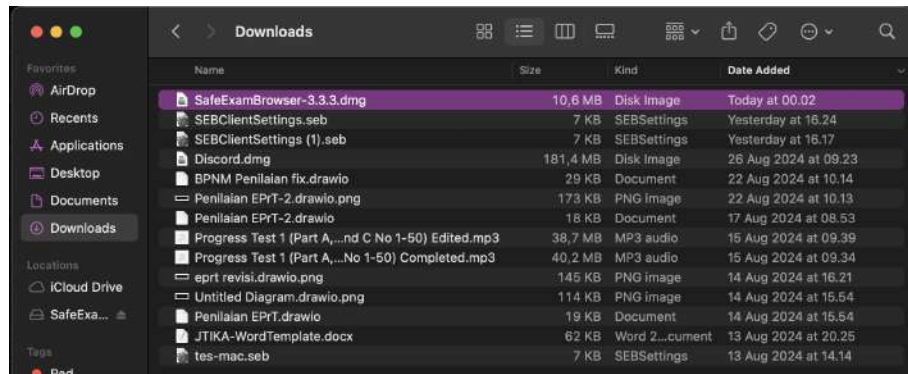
Favorites
AirDrop
Recents
Applications
Desktop
Documents
Downloads
Locations
iCloud Drive
SafeExa...
Tags
Red

Downloads

| Name | Size | Kind | Date Added |
|---|---|---|---|
| SafeExamBrowser-3.3.3.dmg | 10,6 MB | Disk Image | Today at 00.02 |
| SEBClientSettings.seb | 7 KB | SEBSettings | Yesterday at 16.24 |
| SEBClientSettings (1).seb | 7 KB | SEBSettings | Yesterday at 16.17 |
| Discord.dmg | 181,4 MB | Disk Image | 26 Aug 2024 at 09.23 |
| BPNM Penilaian fix.drawio | 29 KB | Document | 22 Aug 2024 at 10.14 |
| Penilaian EPrT-2.drawio.png | 173 KB | PNG image | 22 Aug 2024 at 10.13 |
| Penilaian EPrT-2.drawio | 18 KB | Document | 17 Aug 2024 at 08.53 |
| Progress Test 1 (Part A,...nd C No 1-50) Edited.mp3 | 38,7 MB | MP3 audio | 15 Aug 2024 at 09.39 |
| Progress Test 1 (Part A,...No 1-50) Completed.mp3 | 40,2 MB | MP3 audio | 15 Aug 2024 at 09.34 |
| eprt revisi.drawio.png | 145 KB | PNG image | 14 Aug 2024 at 16.21 |
| Untitled Diagram.drawio.png | 114 KB | PNG image | 14 Aug 2024 at 15.54 |
| Penilaian EPrT.drawio | 19 KB | Document | 14 Aug 2024 at 15.54 |
| JTIKA-WordTemplate.docx | 62 KB | Word 2...cument | 13 Aug 2024 at 20.25 |
| tes-mac.seb | 7 KB | SEBSettings | 13 Aug 2024 at 14.14 |